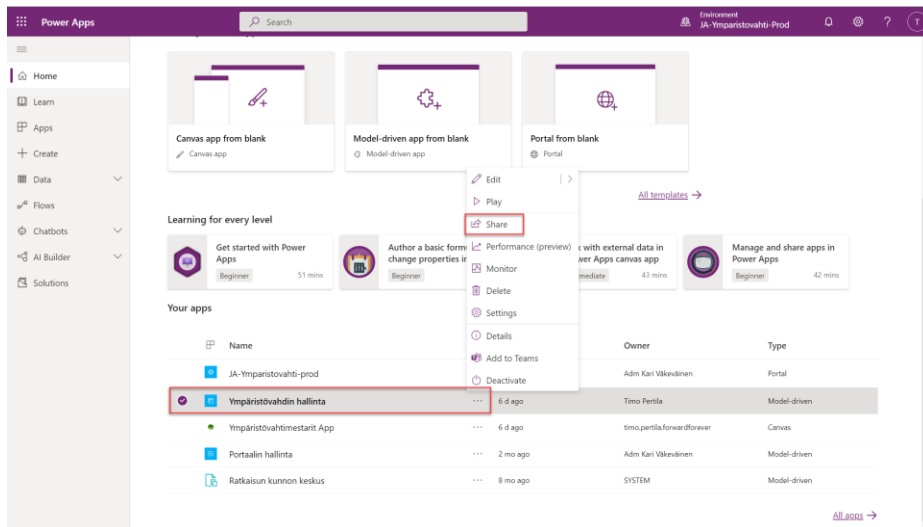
Power Apps

Search

Environment
JA-Ympäristovahti-Prod

T

Home
Learn
Apps
Create
Data
Flows
Chatbots
AI Builder
Solutions

Canvas app from blank
Canvas app

Model-driven app from blank
Model-driven app

Portal from blank
Portal

All templates →

Learning for every level

Get started with Power Apps
Beginner
51 mins

Author a basic form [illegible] change properties in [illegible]
Beginner

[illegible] with external data in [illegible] Power Apps canvas app
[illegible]mediate
43 mins

Manage and share apps in Power Apps
Beginner
42 mins

Edit
Play
Share
Performance (preview)
Monitor
Delete
Settings
Details
Add to Teams
Deactivate

Your apps

| | Name | | | Owner | Type |
|---|---|---|---|---|---|
| | JA-Ympäristovahti-prod | | | Adm Kari Väkeväinen | Portal |
| | Ympäristövahdin hallinta | ··· | 6 d ago | Timo Pertila | Model-driven |
| | Ympäristövahtimestarit App | ··· | 6 d ago | timo.pertila.forwardforever | Canvas |
| | Portaalin hallinta | ··· | 2 mo ago | Adm Kari Väkeväinen | Model-driven |
| | Ratkaisun kunnon keskus | ··· | 8 mo ago | SYSTEM | Model-driven |

All apps →